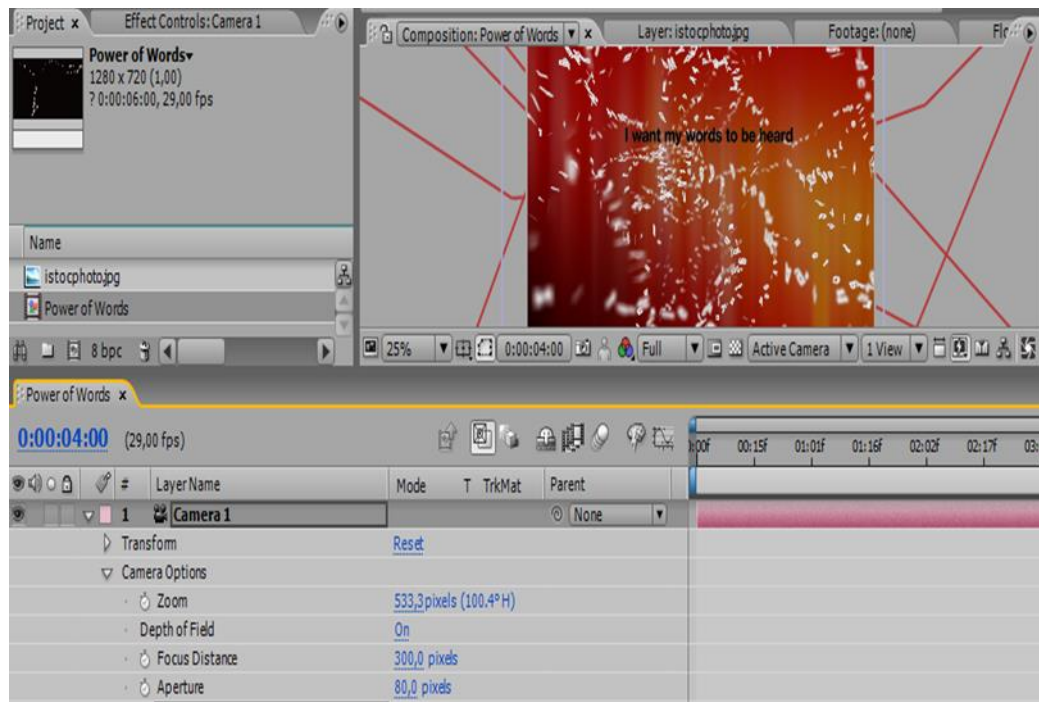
Project × Effect Controls: Camera 1

Power of Words▾
1280 x 720 (1,00)
? 0:00:06:00, 29,00 fps

Name
istocphoto.jpg
Power of Words

8 bpc

Composition: Power of Words × Layer: istocphoto.jpg Footage: (none) Flo

I want my words to be heard

25% 0:00:04:00 Full Active Camera 1 View

Power of Words ×

0:00:04:00 (29,00 fps)

| # | Layer Name | Mode | T TrkMat | Parent |
|---|---|---|---|---|
| 1 | Camera 1 | | | None |
| | Transform | Reset | | |
| | Camera Options | | | |
| | Zoom | 533,3 pixels (100.4° H) | | |
| | Depth of Field | On | | |
| | Focus Distance | 300,0 pixels | | |
| | Aperture | 80,0 pixels | | |

0:00f 00:15f 01:01f 01:16f 02:02f 02:17f 03: